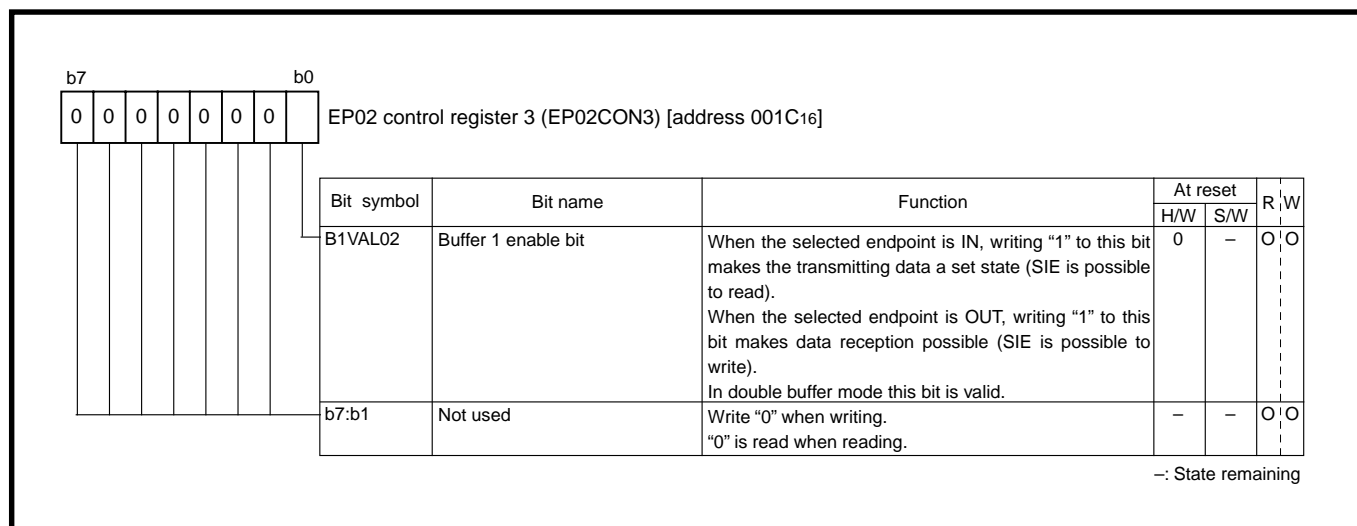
b7 b0

| 0 | 0 | 0 | 0 | 0 | 0 | 0 | |

EP02 control register 3 (EP02CON3) [address 001C$_{16}$]

| Bit symbol | Bit name | Function | At reset H/W | At reset S/W | R | W |
|---|---|---|---|---|---|---|
| B1VAL02 | Buffer 1 enable bit | When the selected endpoint is IN, writing "1" to this bit makes the transmitting data a set state (SIE is possible to read). When the selected endpoint is OUT, writing "1" to this bit makes data reception possible (SIE is possible to write). In double buffer mode this bit is valid. | 0 | – | O | O |
| b7:b1 | Not used | Write "0" when writing. "0" is read when reading. | – | – | O | O |

–: State remaining